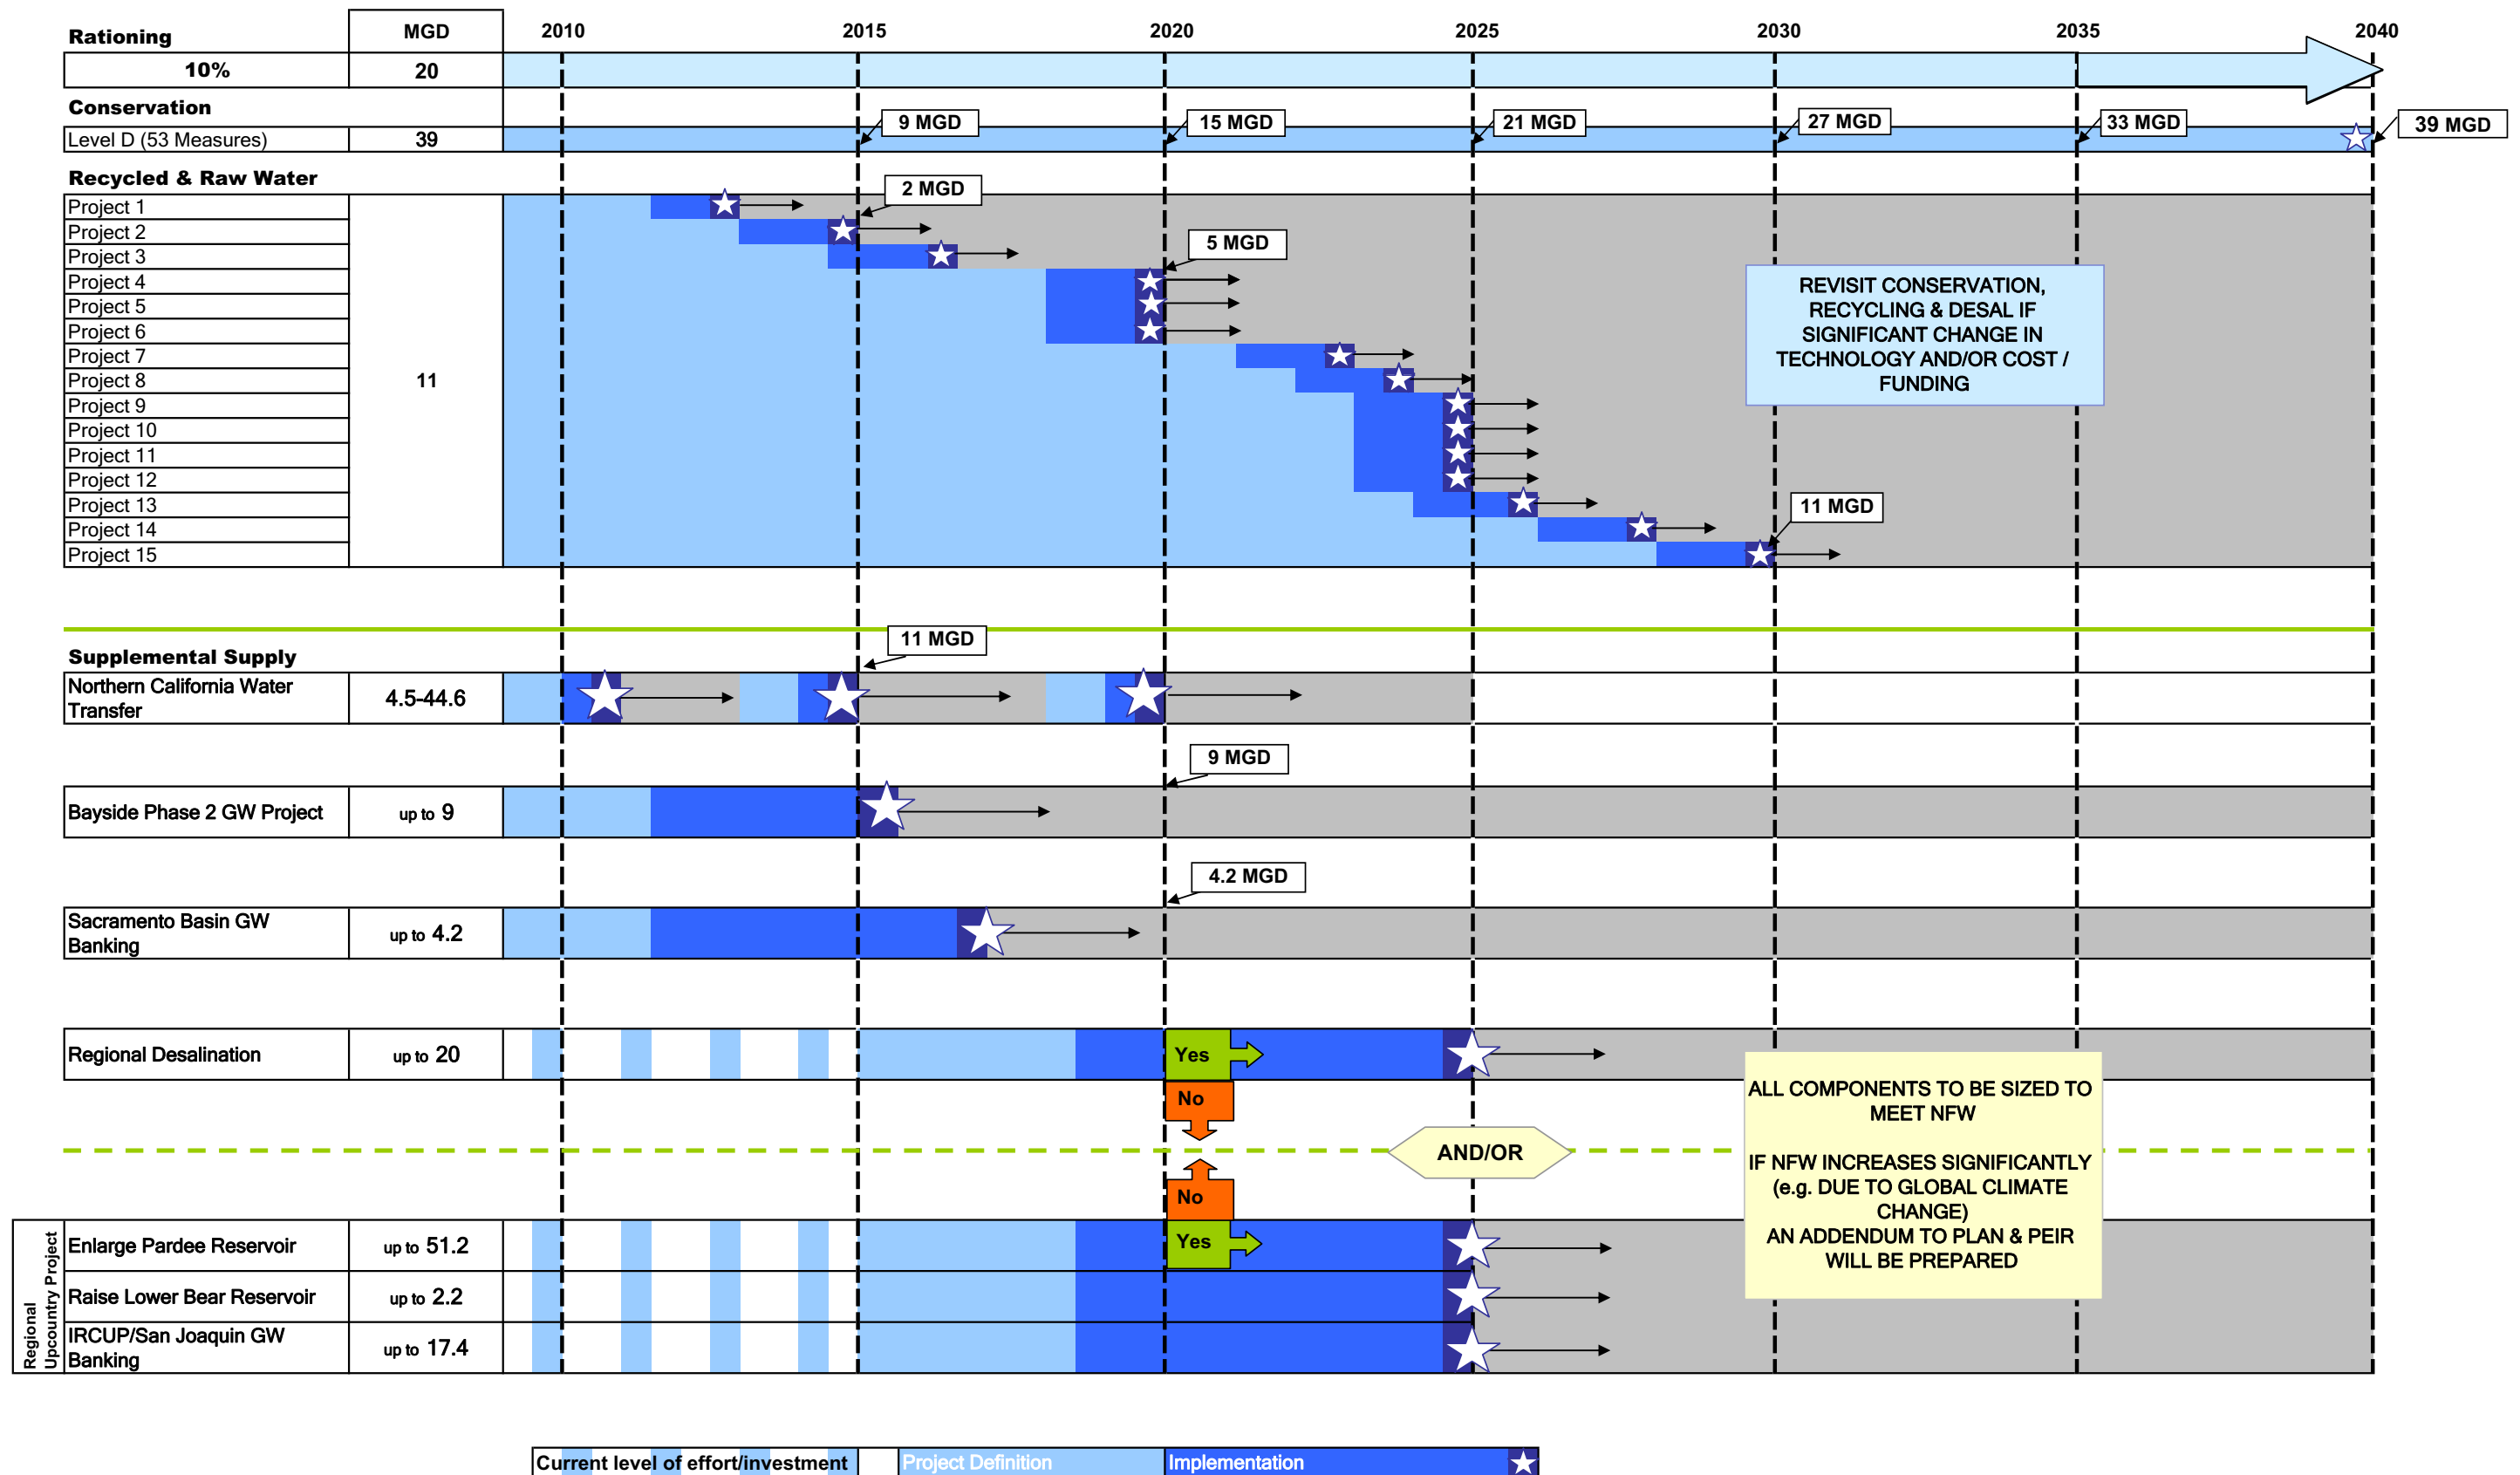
Rationing | MGD | 2010 | 2015 | 2020 | 2025 | 2030 | 2035 | 2040

10% | 20

Conservation

Level D (53 Measures) | 39

9 MGD | 15 MGD | 21 MGD | 27 MGD | 33 MGD | 39 MGD

Recycled & Raw Water

Project 1
Project 2
Project 3
Project 4
Project 5
Project 6
Project 7
Project 8
Project 9
Project 10
Project 11
Project 12
Project 13
Project 14
Project 15

11

2 MGD

5 MGD

REVISIT CONSERVATION, RECYCLING & DESAL IF SIGNIFICANT CHANGE IN TECHNOLOGY AND/OR COST / FUNDING

11 MGD

Supplemental Supply

11 MGD

Northern California Water Transfer | 4.5-44.6

9 MGD

Bayside Phase 2 GW Project | up to 9

4.2 MGD

Sacramento Basin GW Banking | up to 4.2

Regional Desalination | up to 20

Yes

No

AND/OR

No

Yes

ALL COMPONENTS TO BE SIZED TO MEET NFW

IF NFW INCREASES SIGNIFICANTLY (e.g. DUE TO GLOBAL CLIMATE CHANGE)
AN ADDENDUM TO PLAN & PEIR WILL BE PREPARED

Regional Upcountry Project

Enlarge Pardee Reservoir | up to 51.2
Raise Lower Bear Reservoir | up to 2.2
IRCUP/San Joaquin GW Banking | up to 17.4

Current level of effort/investment | Project Definition | Implementation